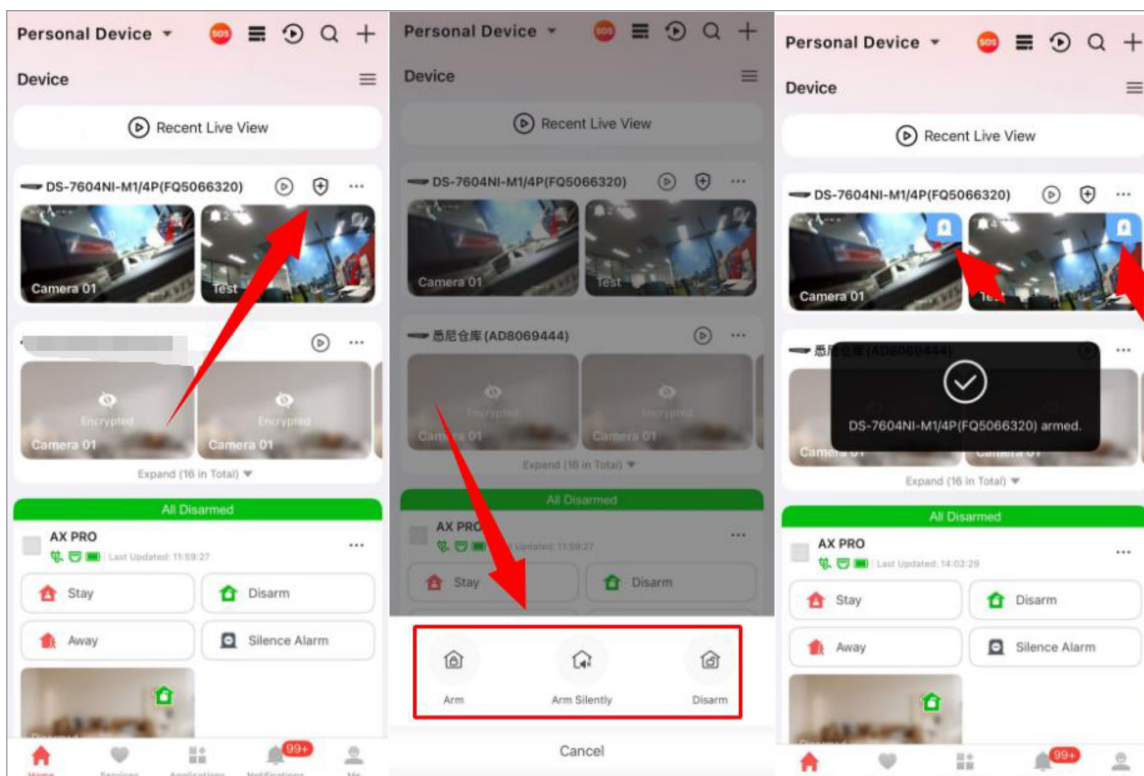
Personal Device
SOS
Device
Recent Live View
DS-7604NI-M1/4P(FQ5066320)
Camera 01
Test
Encrypted
Camera 01
Encrypted
Camera 01
Expand (16 in Total)
All Disarmed
AX PRO
Last Updated: 11:59:27
Stay
Disarm
Away
Silence Alarm
99+

Personal Device
SOS
Device
Recent Live View
DS-7604NI-M1/4P(FQ5066320)
Camera 01
Test
悉尼仓库(AD8069444)
Encrypted
Camera 01
Encrypted
Camera 01
Expand (16 in Total)
All Disarmed
AX PRO
Last Updated: 11:59:27
Stay
Disarm
Arm
Arm Silently
Disarm
Cancel

Personal Device
SOS
Device
Recent Live View
DS-7604NI-M1/4P(FQ5066320)
Camera 01
悉尼仓库(AD8069444)
DS-7604NI-M1/4P(FQ5066320) armed.
Expand (16 in Total)
All Disarmed
AX PRO
Last Updated: 14:02:29
Stay
Disarm
Away
Silence Alarm
99+